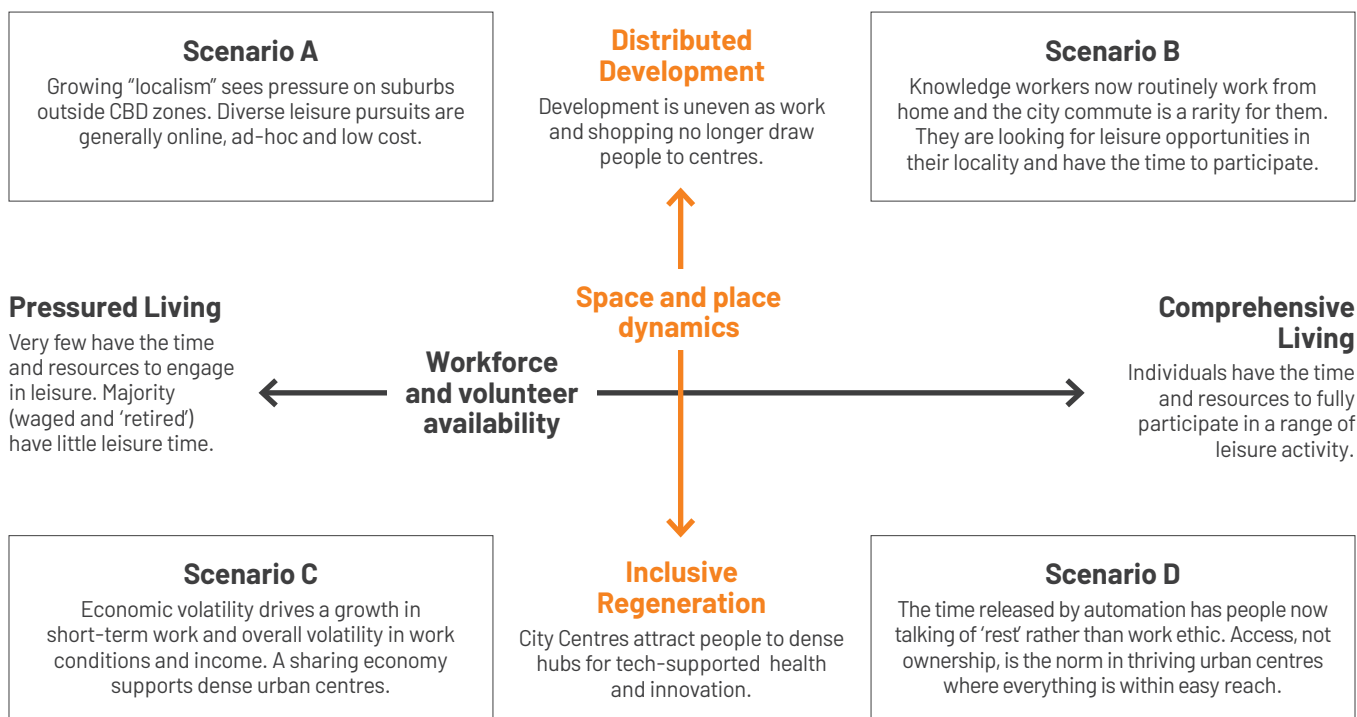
Scenario A

Growing "localism" sees pressure on suburbs outside CBD zones. Diverse leisure pursuits are generally online, ad-hoc and low cost.

Distributed Development

Development is uneven as work and shopping no longer draw people to centres.

Scenario B

Knowledge workers now routinely work from home and the city commute is a rarity for them. They are looking for leisure opportunities in their locality and have the time to participate.

Pressured Living

Very few have the time and resources to engage in leisure. Majority (waged and 'retired') have little leisure time.

Space and place dynamics

Workforce and volunteer availability

Comprehensive Living

Individuals have the time and resources to fully participate in a range of leisure activity.

Scenario C

Economic volatility drives a growth in short-term work and overall volatility in work conditions and income. A sharing economy supports dense urban centres.

Inclusive Regeneration

City Centres attract people to dense hubs for tech-supported health and innovation.

Scenario D

The time released by automation has people now talking of 'rest' rather than work ethic. Access, not ownership, is the norm in thriving urban centres where everything is within easy reach.